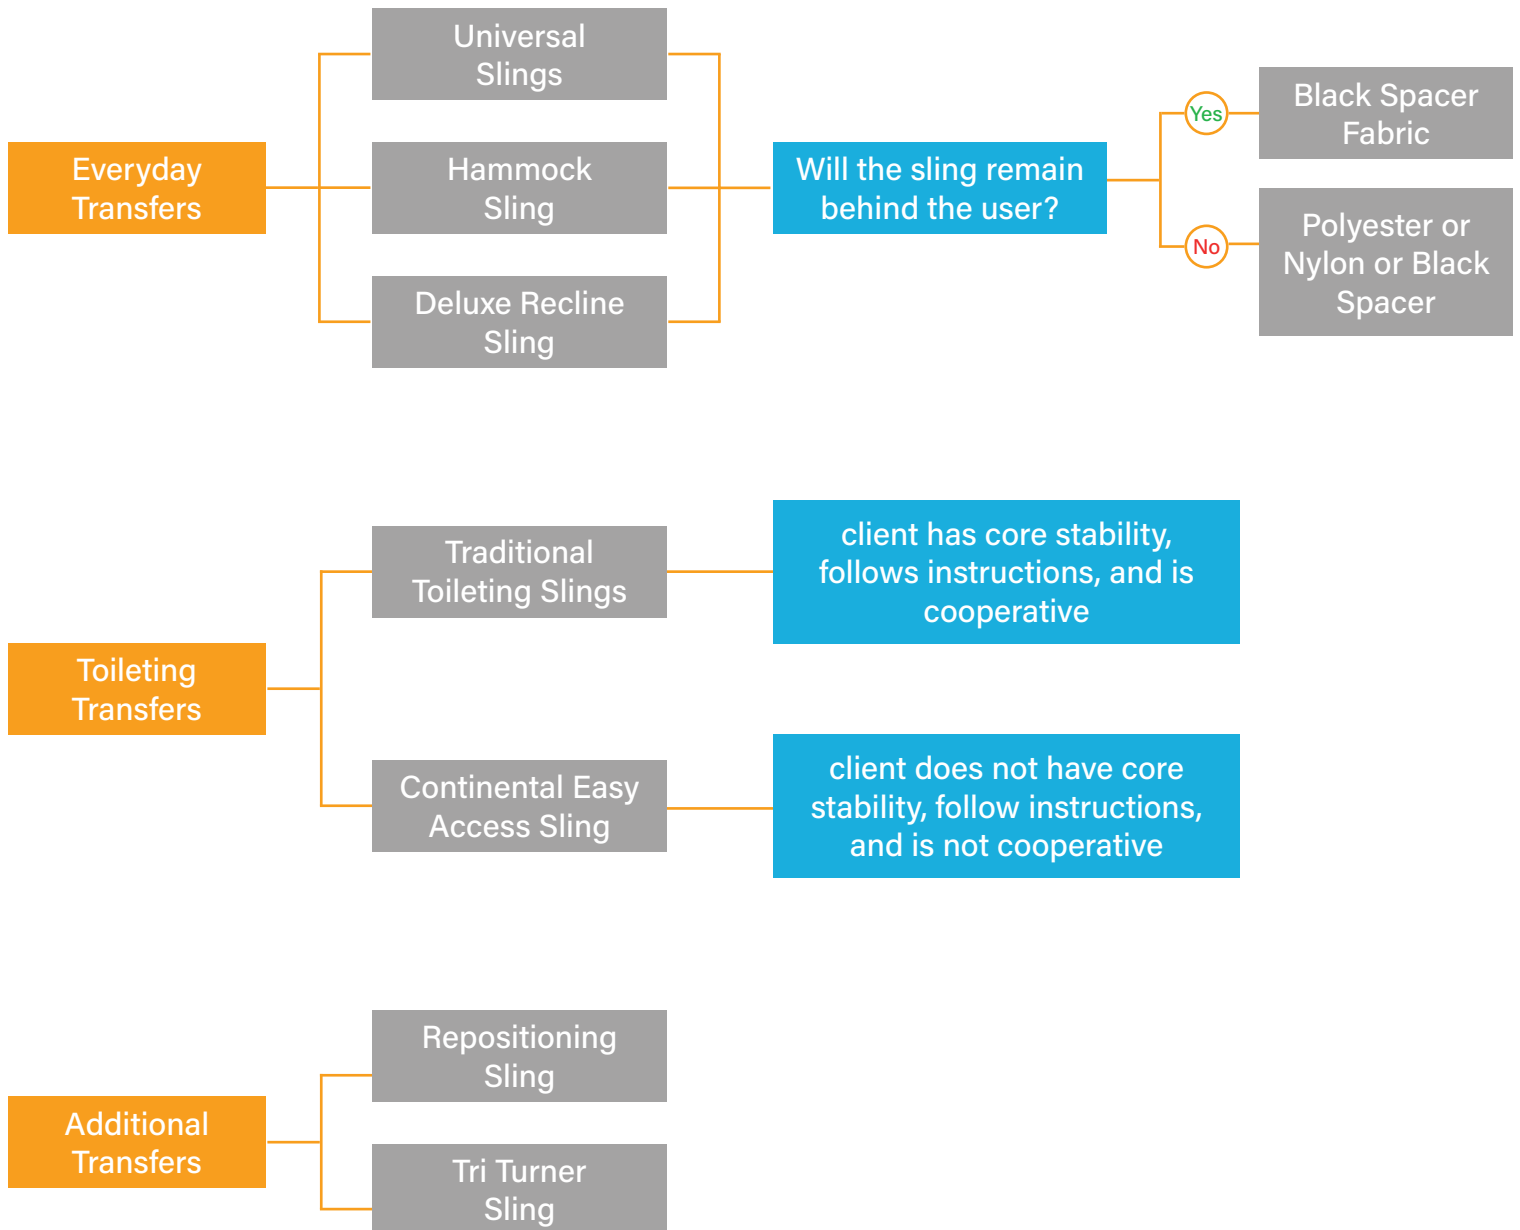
Everyday Transfers

Universal Slings

Hammock Sling

Deluxe Recline Sling

Will the sling remain behind the user?

Yes

Black Spacer Fabric

No

Polyester or Nylon or Black Spacer

Toileting Transfers

Traditional Toileting Slings

client has core stability, follows instructions, and is cooperative

Continental Easy Access Sling

client does not have core stability, follow instructions, and is not cooperative

Additional Transfers

Repositioning Sling

Tri Turner Sling